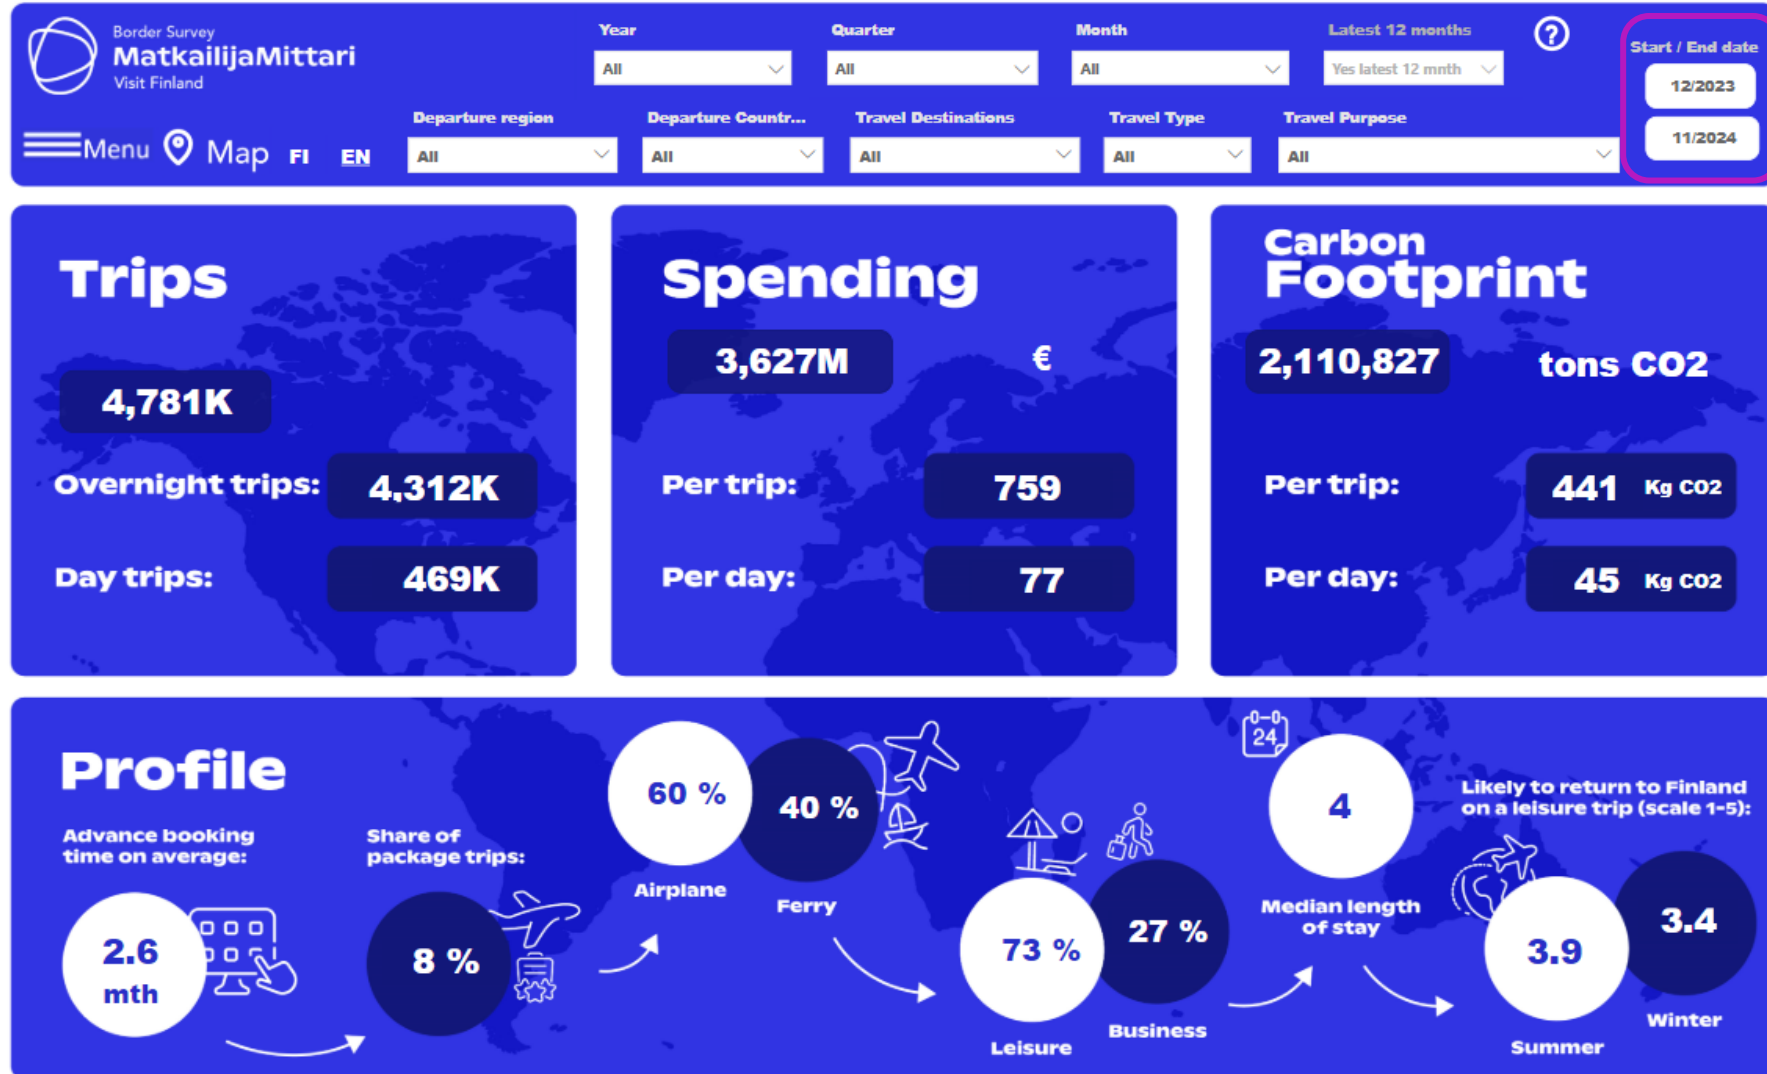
Border Survey
MatkailijaMittari
Visit Finland

Year
All

Quarter
All

Month
All

Latest 12 months
Yes latest 12 mnth

?

Start / End date
12/2023
11/2024

Menu
Map
FI
EN

Departure region
All

Departure Countr...
All

Travel Destinations
All

Travel Type
All

Travel Purpose
All

Trips
4,781K
Overnight trips: 4,312K
Day trips: 469K

Spending
3,627M €
Per trip: 759
Per day: 77

Carbon Footprint
2,110,827 tons CO2
Per trip: 441 Kg CO2
Per day: 45 Kg CO2

Profile
Advance booking time on average:
2.6 mth

Share of package trips:
8 %

60 %
Airplane
40 %
Ferry

73 %
Leisure
27 %
Business

24
4
Median length of stay

Likely to return to Finland on a leisure trip (scale 1-5):
3.9
Summer
3.4
Winter